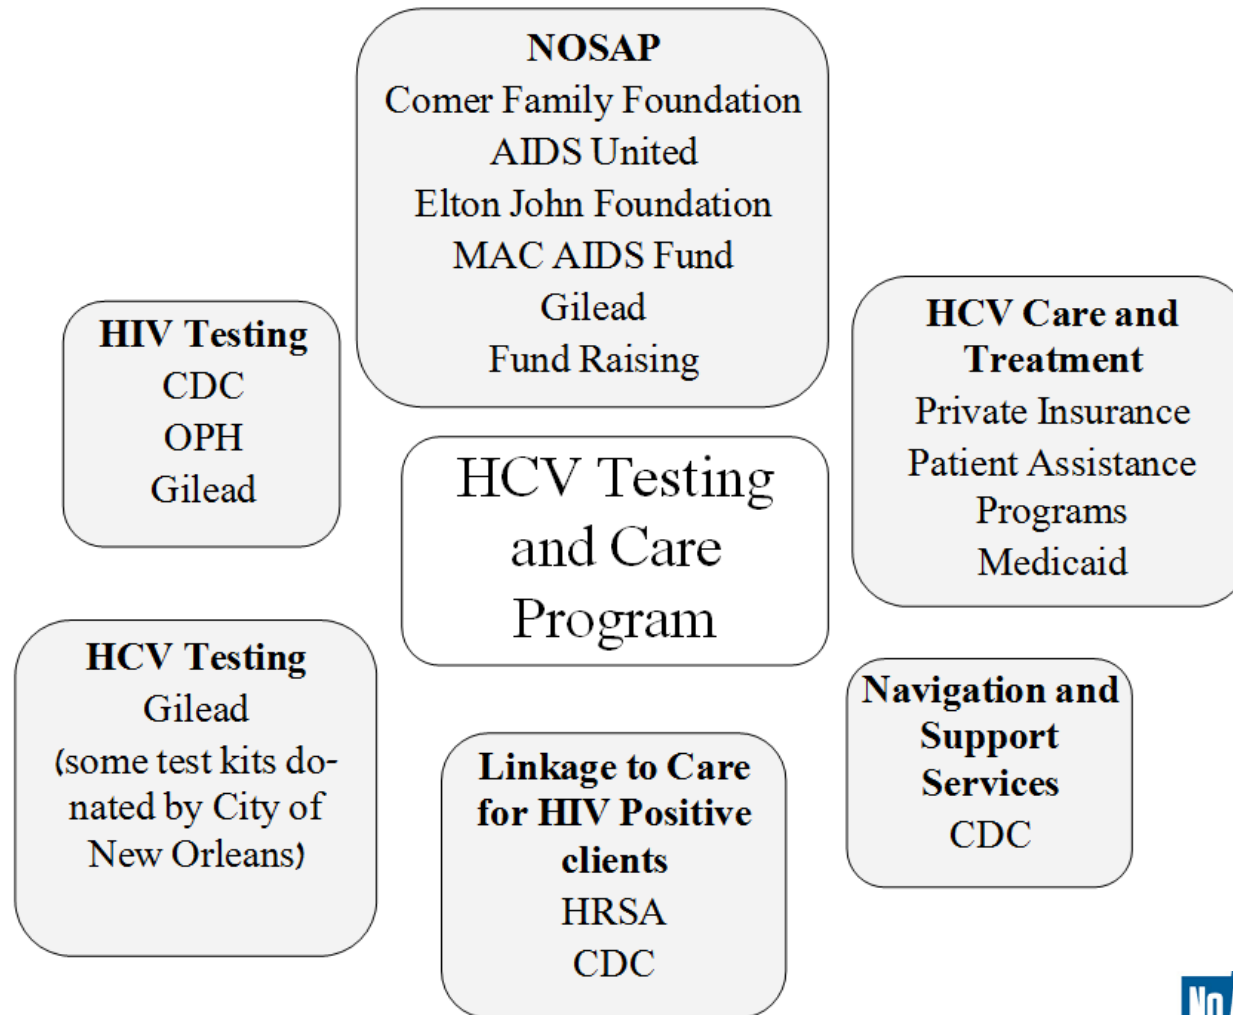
NOSAP
Comer Family Foundation
AIDS United
Elton John Foundation
MAC AIDS Fund
Gilead
Fund Raising

HIV Testing
CDC
OPH
Gilead

HCV Testing and Care Program

HCV Care and Treatment
Private Insurance
Patient Assistance Programs
Medicaid

HCV Testing
Gilead
(some test kits donated by City of New Orleans)

Linkage to Care for HIV Positive clients
HRSA
CDC

Navigation and Support Services
CDC

No